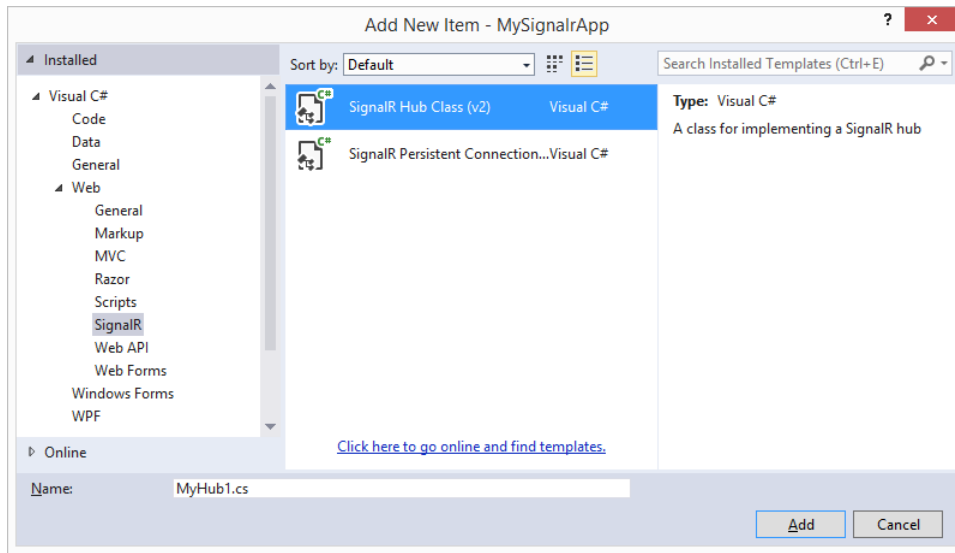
Add New Item - MySignalrApp

?

Installed

Visual C#
Code
Data
General
Web
General
Markup
MVC
Razor
Scripts
SignalR
Web API
Web Forms
Windows Forms
WPF

Online

Sort by: Default

SignalR Hub Class (v2) Visual C#
SignalR Persistent Connection... Visual C#

Click here to go online and find templates.

Search Installed Templates (Ctrl+E)

Type: Visual C#
A class for implementing a SignalR hub

Name: MyHub1.cs

Add Cancel